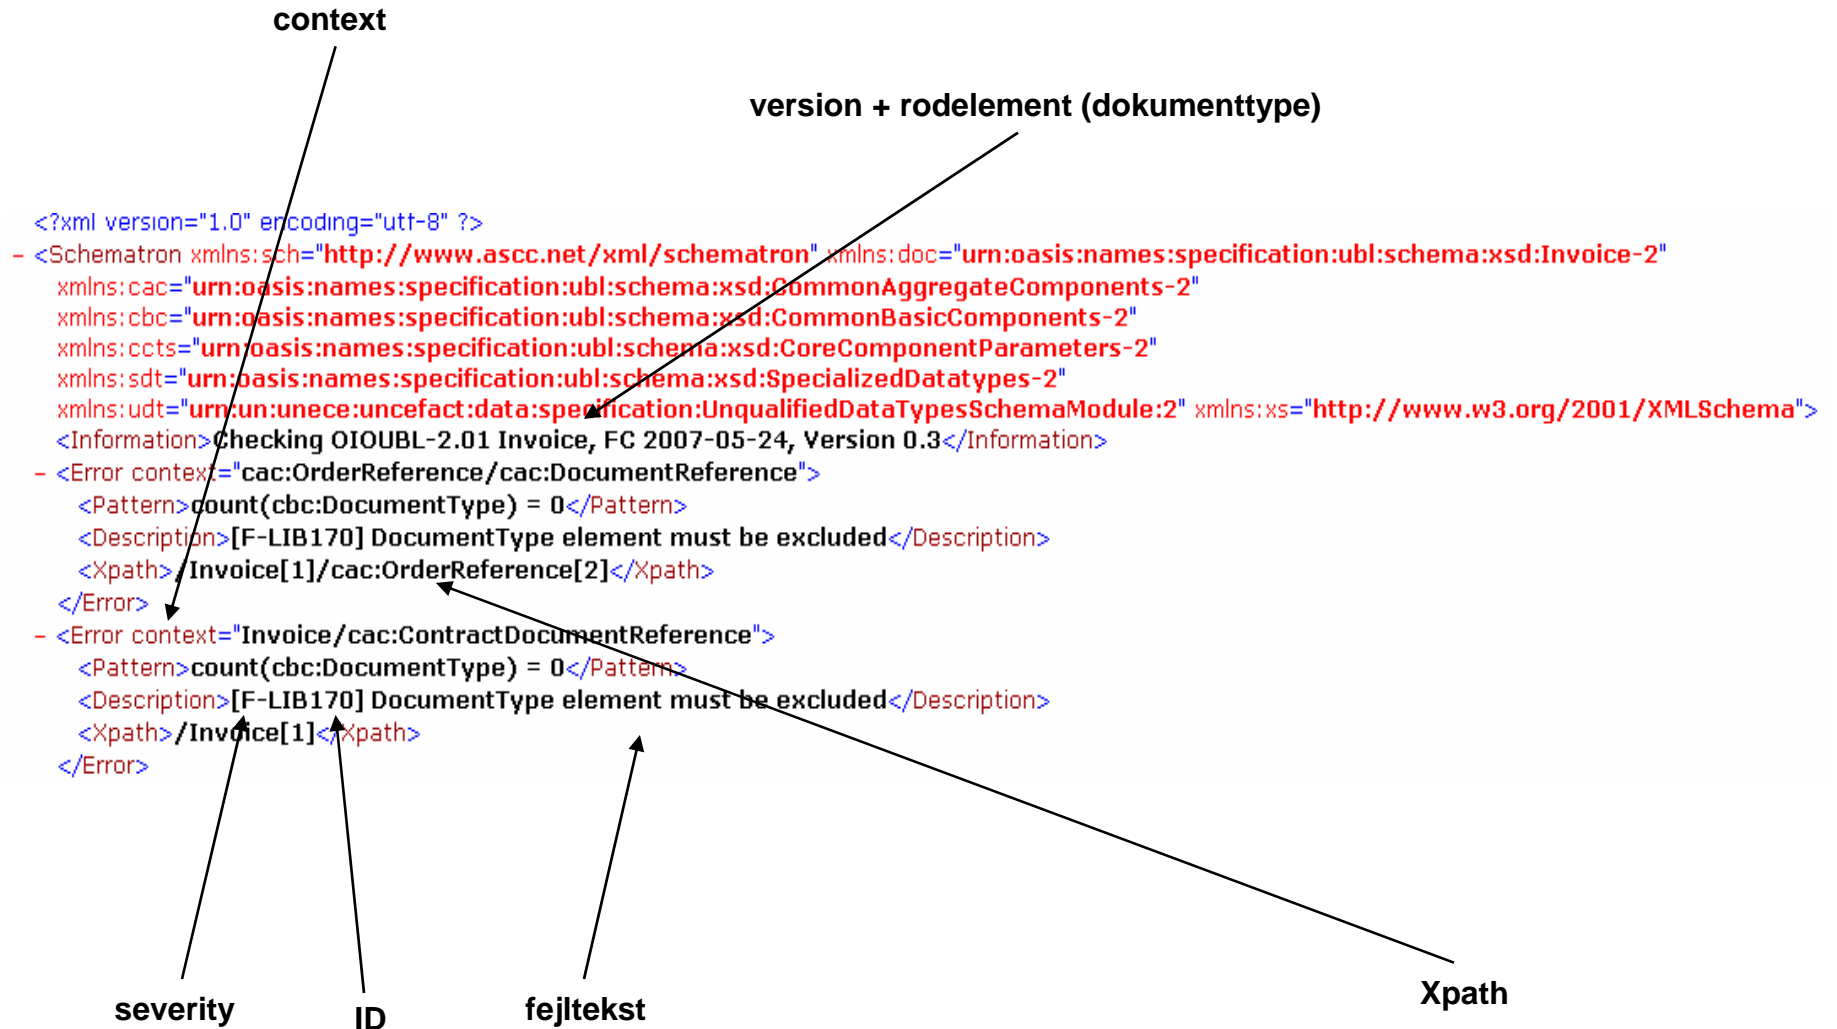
context

version + rodelement (dokumenttype)

<?xml version="1.0" encoding="utf-8" ?>
- <Schematron xmlns:sch="http://www.ascc.net/xml/schematron" xmlns:doc="urn:oasis:names:specification:ubl:schema:xsd:Invoice-2" xmlns:cac="urn:oasis:names:specification:ubl:schema:xsd:CommonAggregateComponents-2" xmlns:cbc="urn:oasis:names:specification:ubl:schema:xsd:CommonBasicComponents-2" xmlns:ccts="urn:oasis:names:specification:ubl:schema:xsd:CoreComponentParameters-2" xmlns:sdt="urn:oasis:names:specification:ubl:schema:xsd:SpecializedDatatypes-2" xmlns:udt="urn:un:unece:uncefact:data:specification:UnqualifiedDataTypesSchemaModule:2" xmlns:xs="http://www.w3.org/2001/XMLSchema">
<Information>Checking OIOUBL-2.01 Invoice, FC 2007-05-24, Version 0.3</Information>
- <Error context="cac:OrderReference/cac:DocumentReference">
<Pattern>count(cbc:DocumentType) = 0</Pattern>
<Description>[F-LIB170] DocumentType element must be excluded</Description>
<Xpath>/Invoice[1]/cac:OrderReference[2]</Xpath>
</Error>
- <Error context="Invoice/cac:ContractDocumentReference">
<Pattern>count(cbc:DocumentType) = 0</Pattern>
<Description>[F-LIB170] DocumentType element must be excluded</Description>
<Xpath>/Invoice[1]</Xpath>
</Error>

severity
ID
fejltekst
Xpath